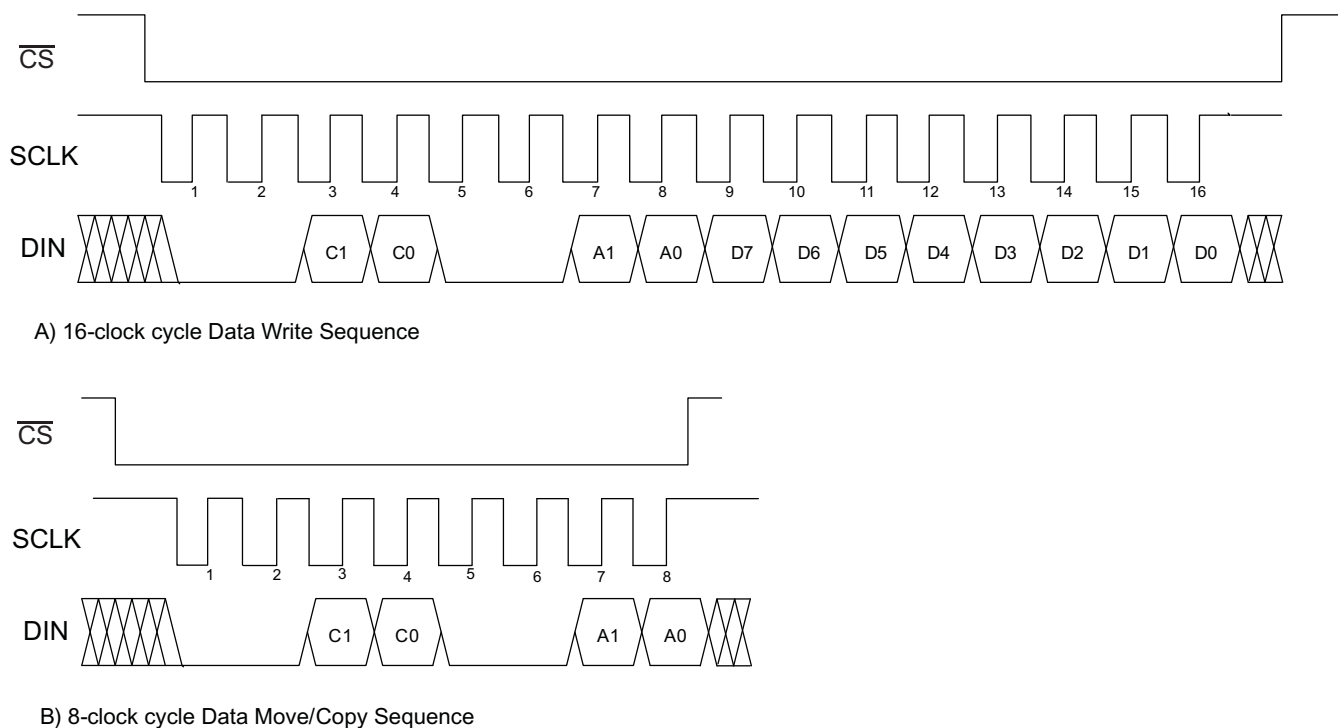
$\overline{CS}$

SCLK

1 2 3 4 5 6 7 8 9 10 11 12 13 14 15 16

DIN

C1 C0 A1 A0 D7 D6 D5 D4 D3 D2 D1 D0

A) 16-clock cycle Data Write Sequence

$\overline{CS}$

SCLK

1 2 3 4 5 6 7 8

DIN

C1 C0 A1 A0

B) 8-clock cycle Data Move/Copy Sequence